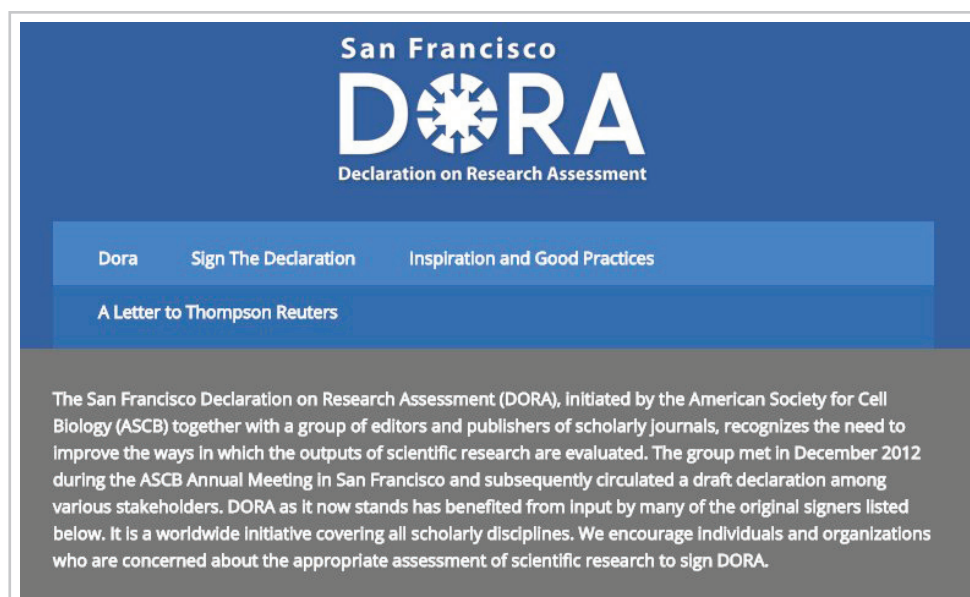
San Francisco
DORA
Declaration on Research Assessment

Dora Sign The Declaration Inspiration and Good Practices

A Letter to Thompson Reuters

The San Francisco Declaration on Research Assessment (DORA), initiated by the American Society for Cell Biology (ASCB) together with a group of editors and publishers of scholarly journals, recognizes the need to improve the ways in which the outputs of scientific research are evaluated. The group met in December 2012 during the ASCB Annual Meeting in San Francisco and subsequently circulated a draft declaration among various stakeholders. DORA as it now stands has benefited from input by many of the original signers listed below. It is a worldwide initiative covering all scholarly disciplines. We encourage individuals and organizations who are concerned about the appropriate assessment of scientific research to sign DORA.